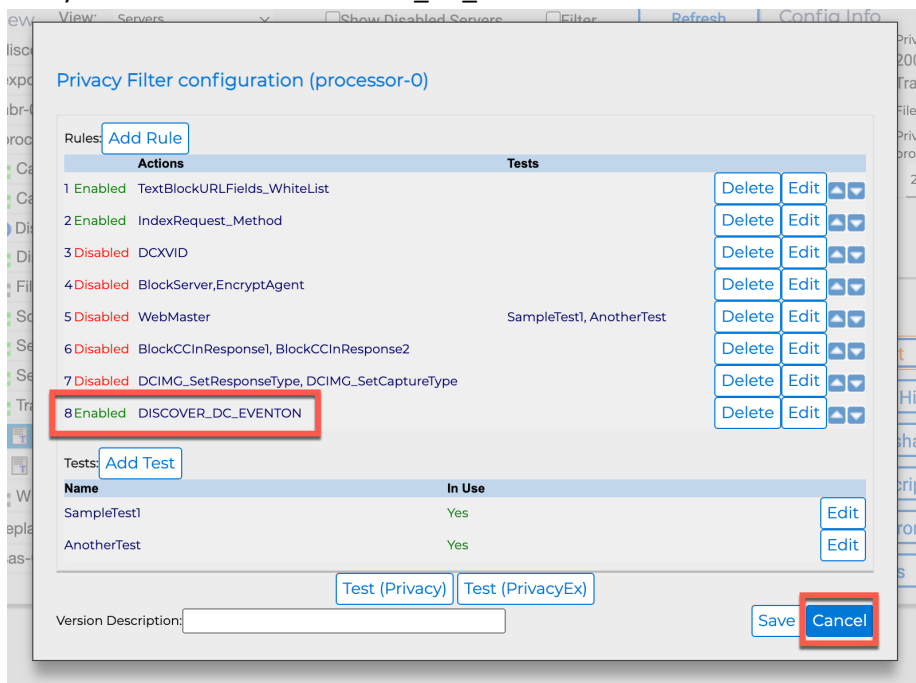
Privacy Filter configuration (processor-0)

Rules: Add Rule

| | Actions | Tests | | | |
|---|---|---|---|---|---|
| 1 Enabled | TextBlockURLFields_WhiteList | | Delete | Edit | |
| 2 Enabled | IndexRequest_Method | | Delete | Edit | |
| 3 Disabled | DCXVID | | Delete | Edit | |
| 4 Disabled | BlockServer,EncryptAgent | | Delete | Edit | |
| 5 Disabled | WebMaster | SampleTest1, AnotherTest | Delete | Edit | |
| 6 Disabled | BlockCCInResponse1, BlockCCInResponse2 | | Delete | Edit | |
| 7 Disabled | DCIMG_SetResponseType, DCIMG_SetCaptureType | | Delete | Edit | |
| 8 Enabled | DISCOVER_DC_EVENTON | | Delete | Edit | |

Tests: Add Test

| Name | In Use | |
|---|---|---|
| SampleTest1 | Yes | Edit |
| AnotherTest | Yes | Edit |

Test (Privacy) Test (PrivacyEx)

Version Description:

Save Cancel